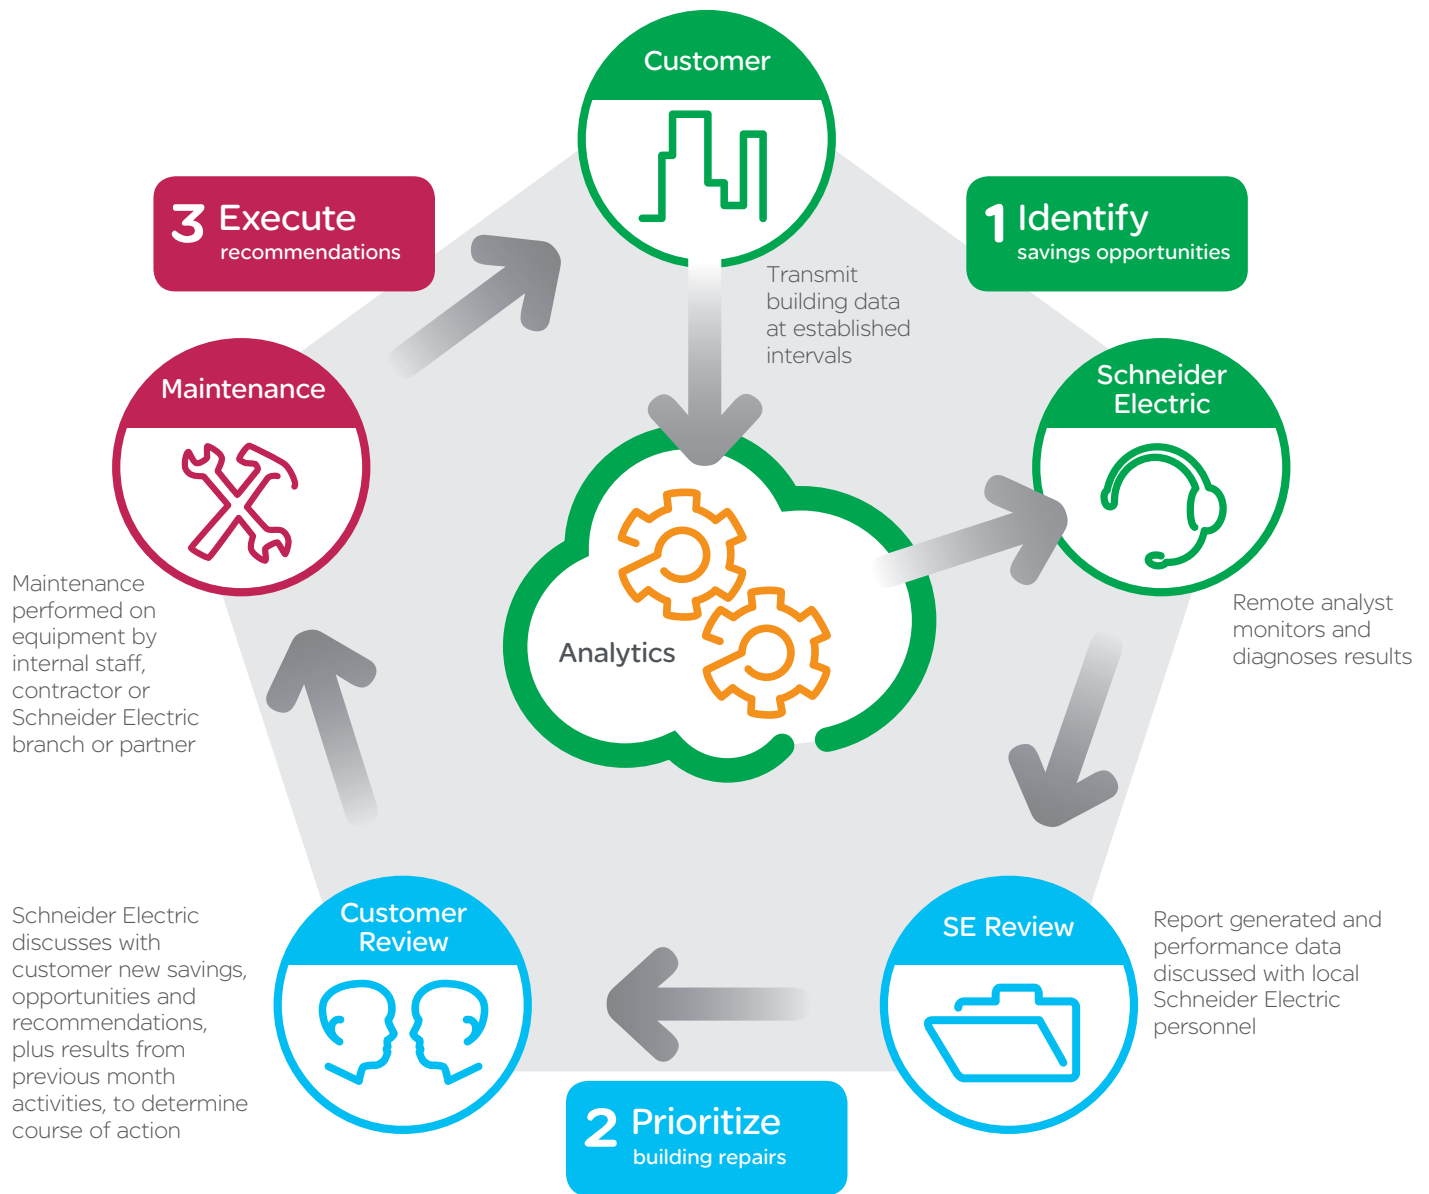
Customer

1 Identify
savings opportunities

Transmit building data at established intervals

3 Execute
recommendations

Maintenance

Schneider Electric

Analytics

Remote analyst monitors and diagnoses results

Maintenance performed on equipment by internal staff, contractor or Schneider Electric branch or partner

Schneider Electric discusses with customer new savings, opportunities and recommendations, plus results from previous month activities, to determine course of action

Customer Review

SE Review

Report generated and performance data discussed with local Schneider Electric personnel

2 Prioritize
building repairs